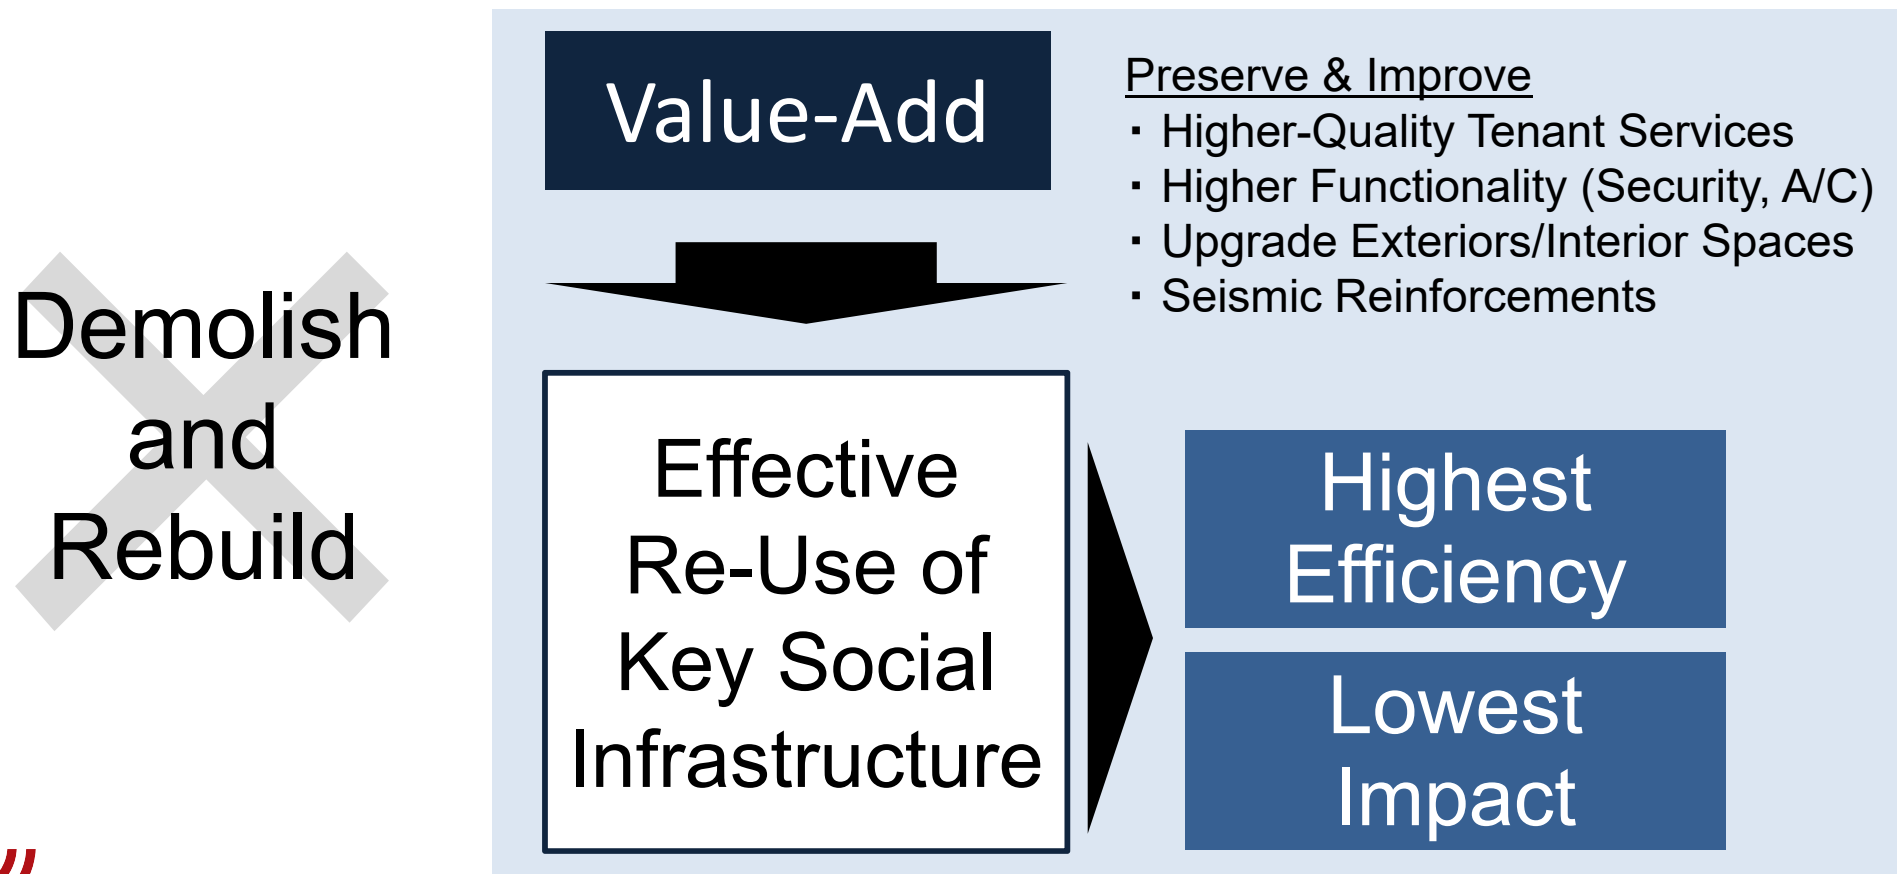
Demolish and Rebuild

Value-Add

Preserve & Improve
· Higher-Quality Tenant Services
· Higher Functionality (Security, A/C)
· Upgrade Exteriors/Interior Spaces
· Seismic Reinforcements

Effective Re-Use of Key Social Infrastructure

Highest Efficiency

Lowest Impact